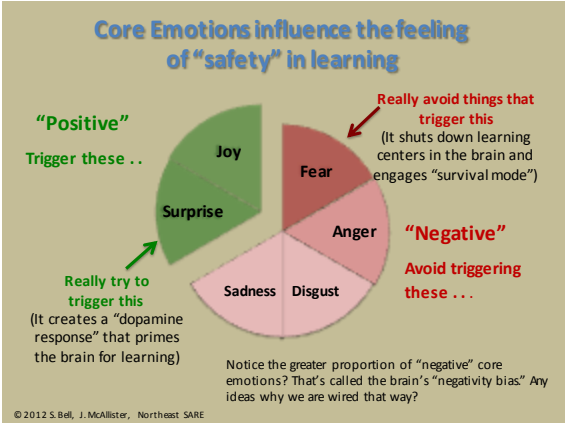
Core Emotions influence the feeling of "safety" in learning

"Positive"

Trigger these . .

Joy

Surprise

Really try to trigger this

(It creates a "dopamine response" that primes the brain for learning)

Really avoid things that trigger this

(It shuts down learning centers in the brain and engages "survival mode")

Fear

Anger

"Negative"

Avoid triggering these . . .

Sadness

Disgust

Notice the greater proportion of "negative" core emotions? That's called the brain's "negativity bias." Any ideas why we are wired that way?

© 2012 S. Bell, J. McAllister, Northeast SARE